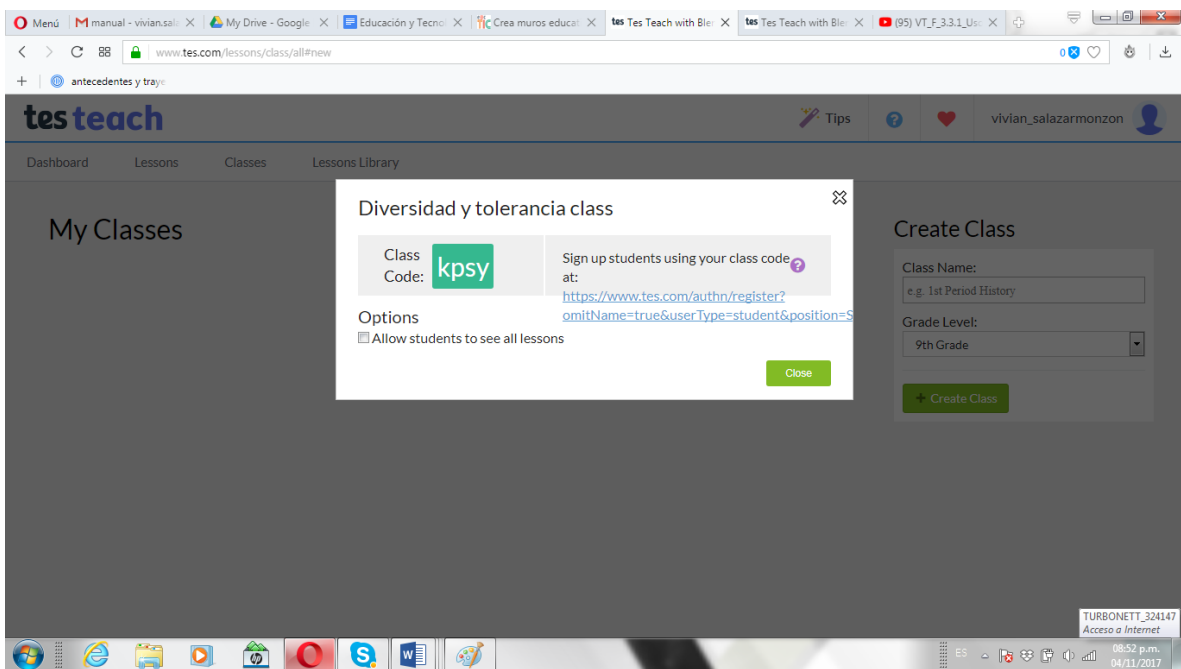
Menú | manual - vivian.sala | My Drive - Google | Educación y Tecno | Crea muros educat | tes Tes Teach with Ble | tes Tes Teach with Ble | (95) VT_F_3.3.1_Uso

www.tes.com/lessons/class/all#new

antecedentes y traye

tes teach

Tips

vivian_salazarmonzon

Dashboard Lessons Classes Lessons Library

My Classes

Diversidad y tolerancia class

Class Code: kpsy

Sign up students using your class code at: https://www.tes.com/authn/register?omitName=true&userType=student&position=S

Options

Allow students to see all lessons

Close

Create Class

Class Name:

e.g. 1st Period History

Grade Level:

9th Grade

+ Create Class

TURBONETT_324147
Acceso a Internet

ES

08:52 p.m.
04/11/2017